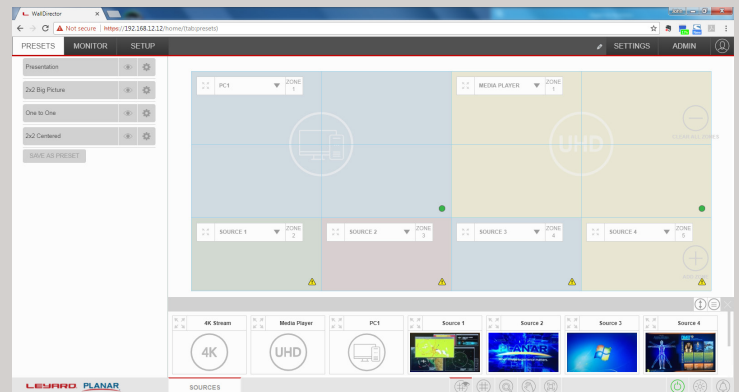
WallDirector
Not secure | https://192.168.12.12/home/(tab:presets)
PRESETS MONITOR SETUP
SETTINGS ADMIN
Presentation
2x2 Big Picture
One to One
2x2 Centered
SAVE AS PRESET
PC1 ZONE 1
MEDIA PLAYER ZONE 1
UHD
SOURCE 1 ZONE 2
SOURCE 2 ZONE 3
SOURCE 3 ZONE 4
SOURCE 4 ZONE 5
4K Stream
4K
Media Player
UHD
PC1
Source 1
Source 2
Source 3
Source 4
LEYARD PLANAR
SOURCES